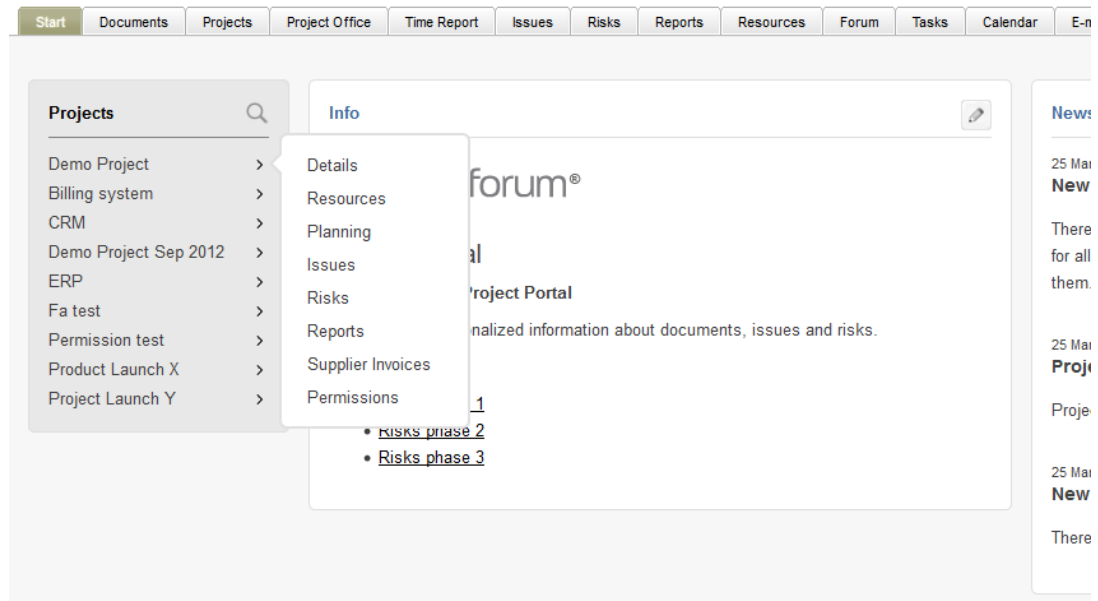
Start | Documents | Projects | Project Office | Time Report | Issues | Risks | Reports | Resources | Forum | Tasks | Calendar | E-m

Projects

Demo Project >
Billing system >
CRM >
Demo Project Sep 2012 >
ERP >
Fa test >
Permission test >
Product Launch X >
Project Launch Y >

Details
Resources
Planning
Issues
Risks
Reports
Supplier Invoices
Permissions

Info

forum®

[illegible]al

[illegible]Project Portal

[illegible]nalized information about documents, issues and risks.

• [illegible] 1
• Risks phase 2
• Risks phase 3

News

25 Mar
New

There
for all
them.

25 Mar
Proj

Proje

25 Mar
New

There